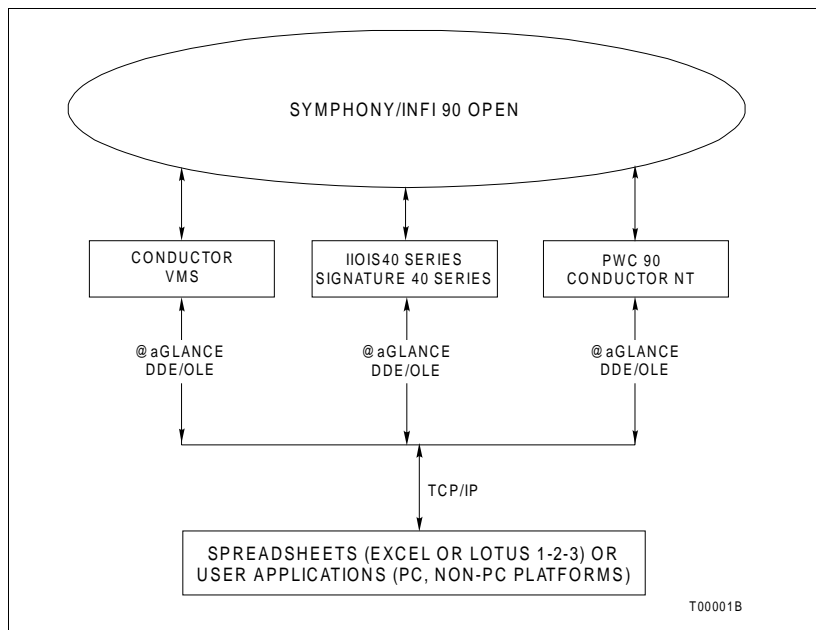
SYMPHONY/INFI 90 OPEN

CONDUCTOR VMS

IIOIS40 SERIES SIGNATURE 40 SERIES

PWC 90 CONDUCTOR NT

@aGLANCE DDE/OLE

@aGLANCE DDE/OLE

@aGLANCE DDE/OLE

TCP/IP

SPREADSHEETS (EXCEL OR LOTUS 1-2-3) OR USER APPLICATIONS (PC, NON-PC PLATFORMS)

T00001B